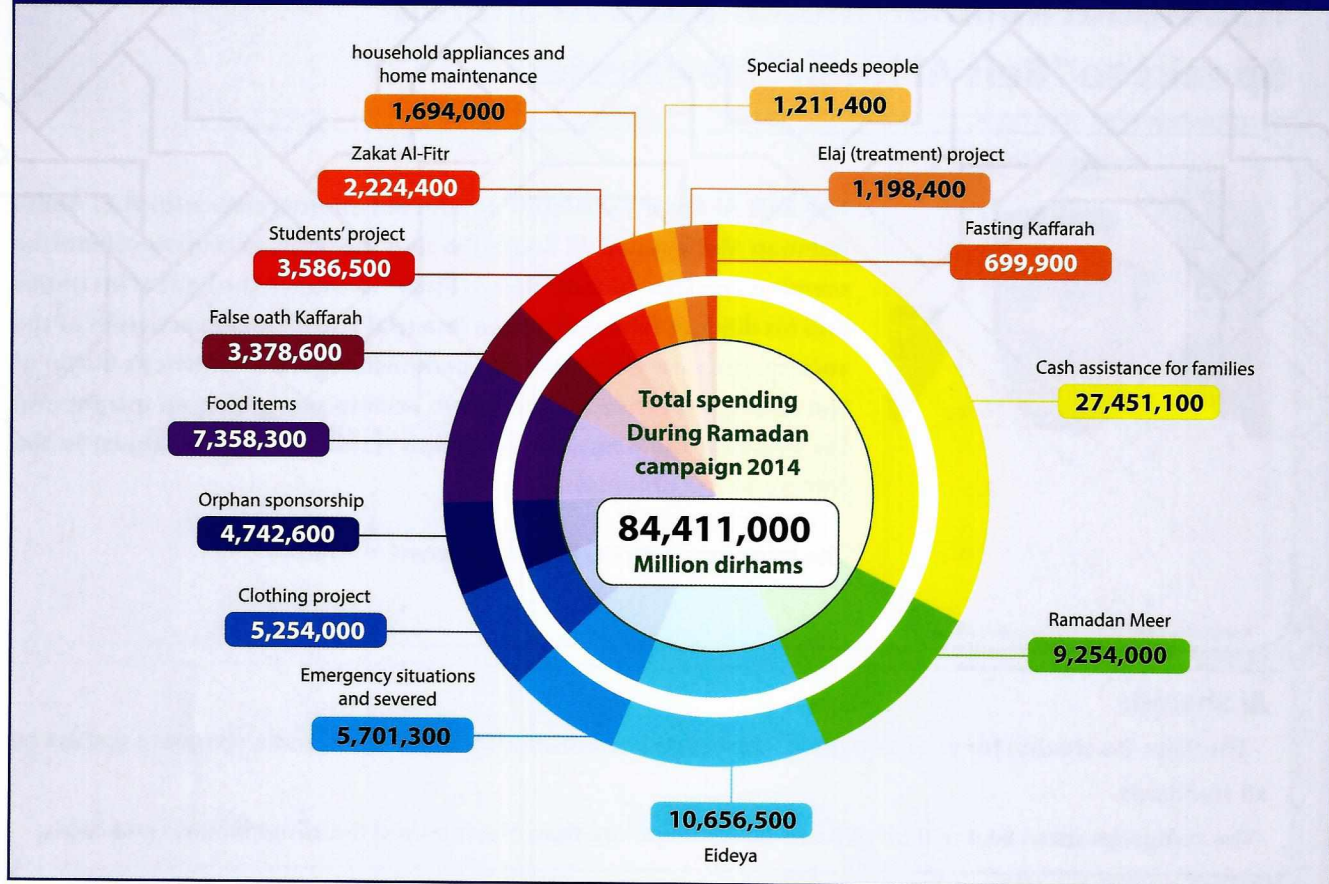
household appliances and home maintenance
1,694,000

Special needs people
1,211,400

Zakat Al-Fitr
2,224,400

Elaj (treatment) project
1,198,400

Students' project
3,586,500

Fasting Kaffarah
699,900

False oath Kaffarah
3,378,600

Food items
7,358,300

Cash assistance for families
27,451,100

Total spending During Ramadan campaign 2014

84,411,000
Million dirhams

Orphan sponsorship
4,742,600

Clothing project
5,254,000

Ramadan Meer
9,254,000

Emergency situations and severed
5,701,300

10,656,500
Eideya